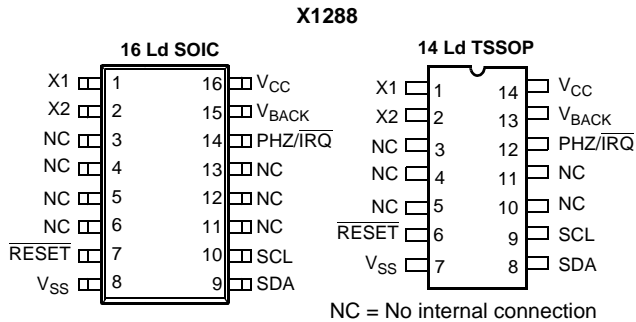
X1288

16 Ld SOIC

X1 1
X2 2
NC 3
NC 4
NC 5
NC 6
$\overline{\text{RESET}}$ 7
$V_{SS}$ 8

16 $V_{CC}$
15 $V_{BACK}$
14 PHZ/$\overline{\text{IRQ}}$
13 NC
12 NC
11 NC
10 SCL
9 SDA

14 Ld TSSOP

X1 1
X2 2
NC 3
NC 4
NC 5
$\overline{\text{RESET}}$ 6
$V_{SS}$ 7

14 $V_{CC}$
13 $V_{BACK}$
12 PHZ/$\overline{\text{IRQ}}$
11 NC
10 NC
9 SCL
8 SDA

NC = No internal connection